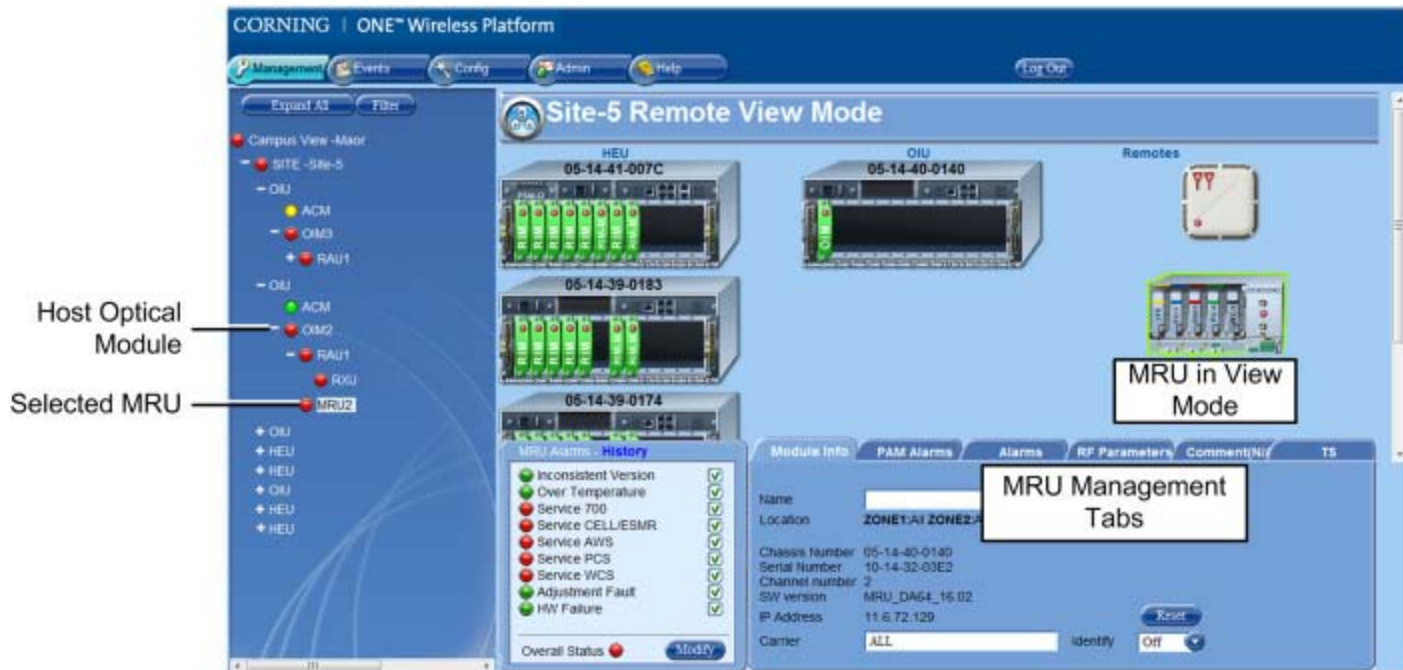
CORNING | ONE™ Wireless Platform

Management Events Config Admin Help Log Out

Expand All Filter

Campus View -Maor
SITE -Site-5
OIU
ACM
OIM3
RAU1
OIU
ACM
OIM2
RAU1
RXU
MRU2
OIU
HEU
HEU
OIU
HEU
HEU

Host Optical Module

Selected MRU

Site-5 Remote View Mode

HEU
05-14-41-007C

OIU
05-14-40-0140

Remotes

05-14-39-0183

05-14-39-0174

MRU in View Mode

MRU Alarms - History

Inconsistent Version
Over Temperature
Service 700
Service CELL/ESMR
Service AWS
Service PCS
Service WCS
Adjustment Fault
HW Failure

Overall Status Modify

Module Info PAM Alarms Alarms RF Parameters Comment(N/ TS

MRU Management Tabs

Name
Location ZONE1:All ZONE2:A

Chassis Number 05-14-40-0140
Serial Number 10-14-32-03E2
Channel number 2
SW version MRU_DA64_16.02
IP Address 11.6.72.129 Reset
Carrier ALL Identify Off